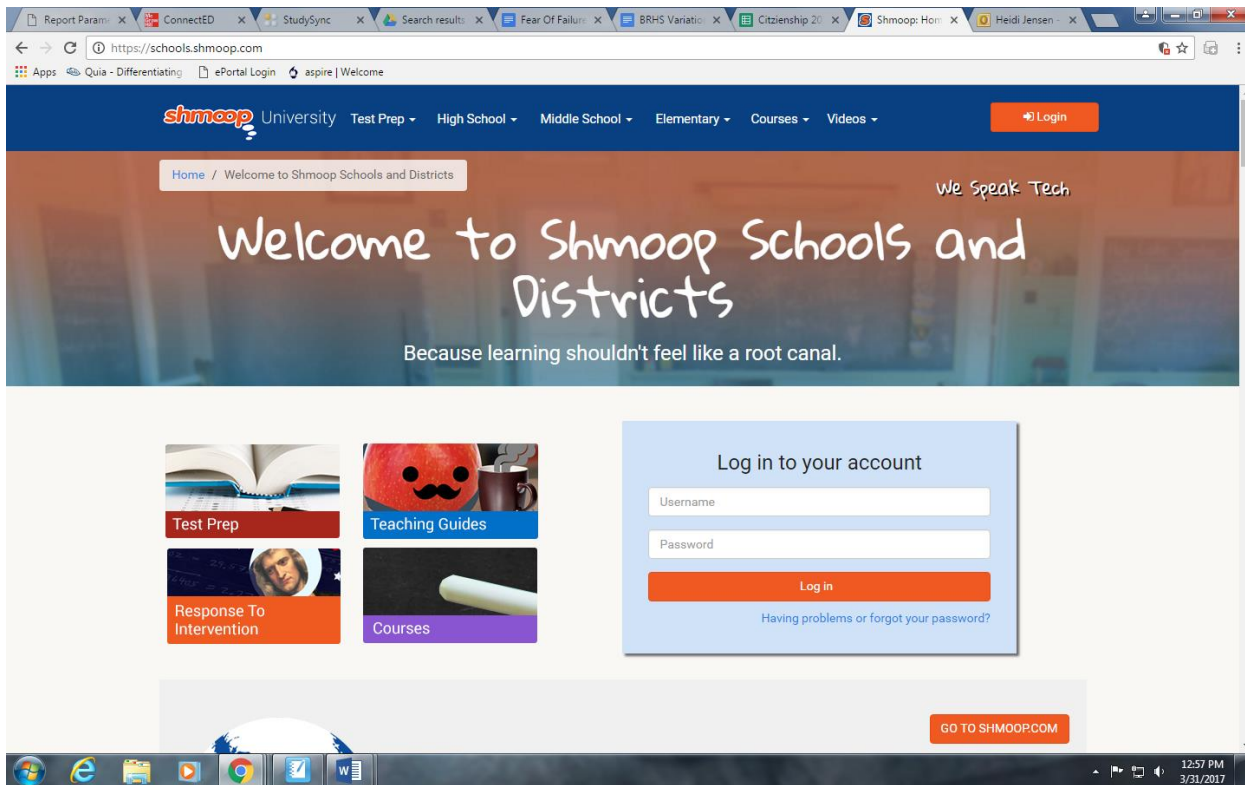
Report Param ×
ConnectED ×
StudySync ×
Search results ×
Fear Of Failure ×
BRHS Variatio ×
Citzienship 20 ×
Shmoop: Hom ×
Heidi Jensen ×

https://schools.shmoop.com

Apps Quia - Differentiating ePortal Login aspire | Welcome

shmoop University Test Prep High School Middle School Elementary Courses Videos Login

Home / Welcome to Shmoop Schools and Districts

We Speak Tech

Welcome to Shmoop Schools and Districts

Because learning shouldn't feel like a root canal.

Test Prep

Teaching Guides

Response To Intervention

Courses

Log in to your account

Username

Password

Log in

Having problems or forgot your password?

GO TO SHMOOP.COM

12:57 PM
3/31/2017